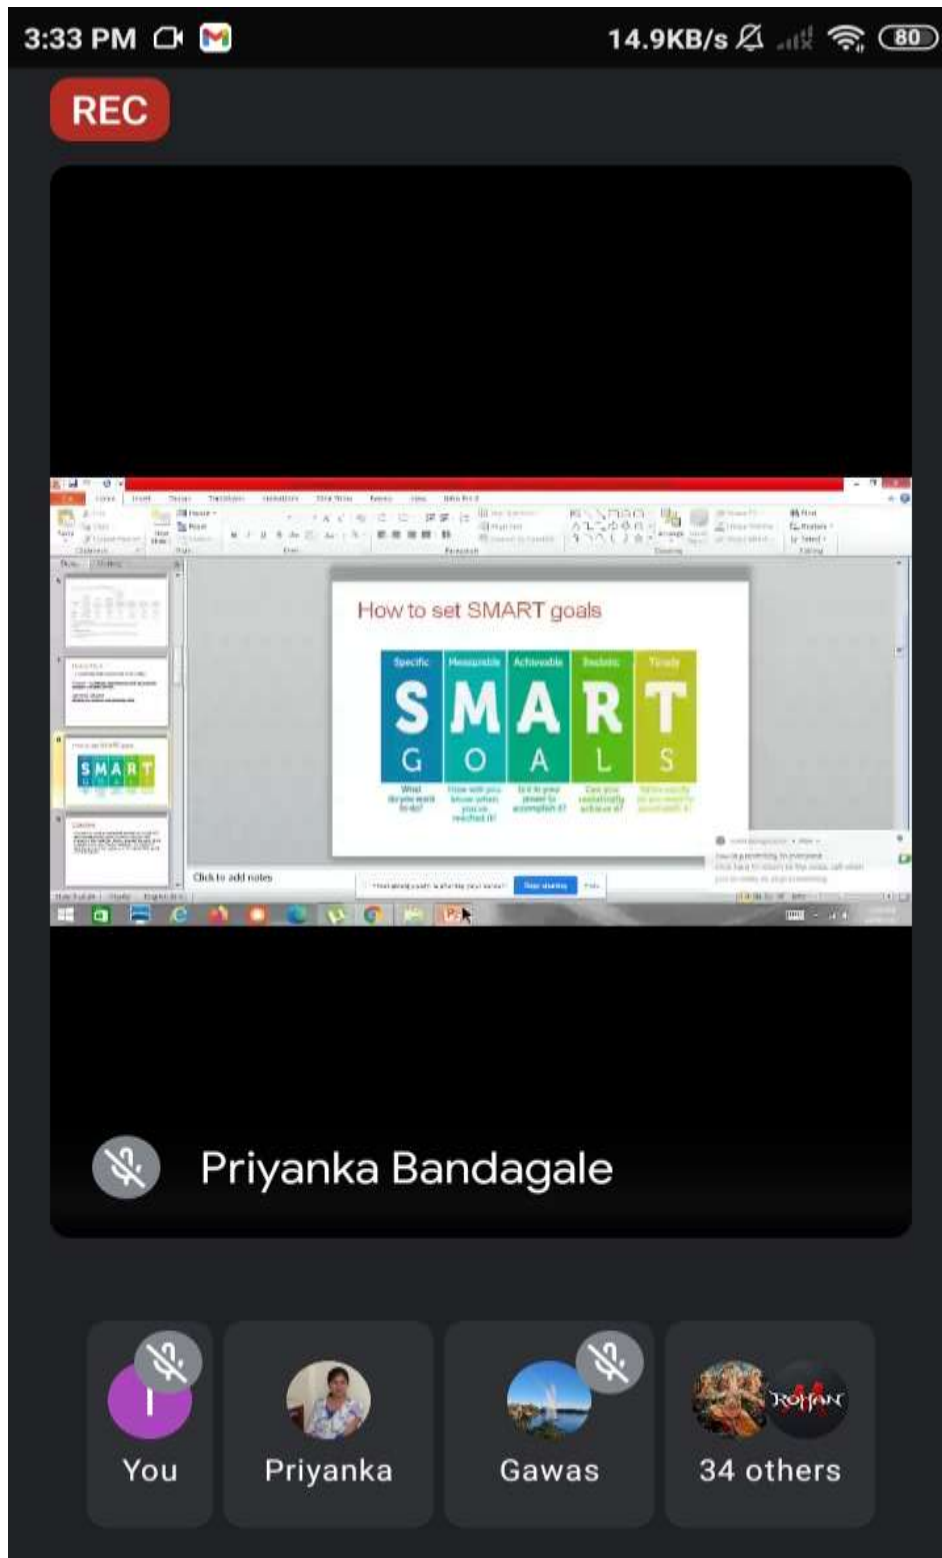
3:33 PM 14.9KB/s 80

REC

How to set SMART goals

Specific Measurable Achievable Realistic Timely

S M A R T
G O A L S

What do you want to do?
How will you know when you've reached it?
Is it in your power to accomplish it?
Can you realistically achieve it?
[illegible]

Click to add notes

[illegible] Stop sharing Hide

Priyanka Bandagale

You

Priyanka

Gawas

34 others